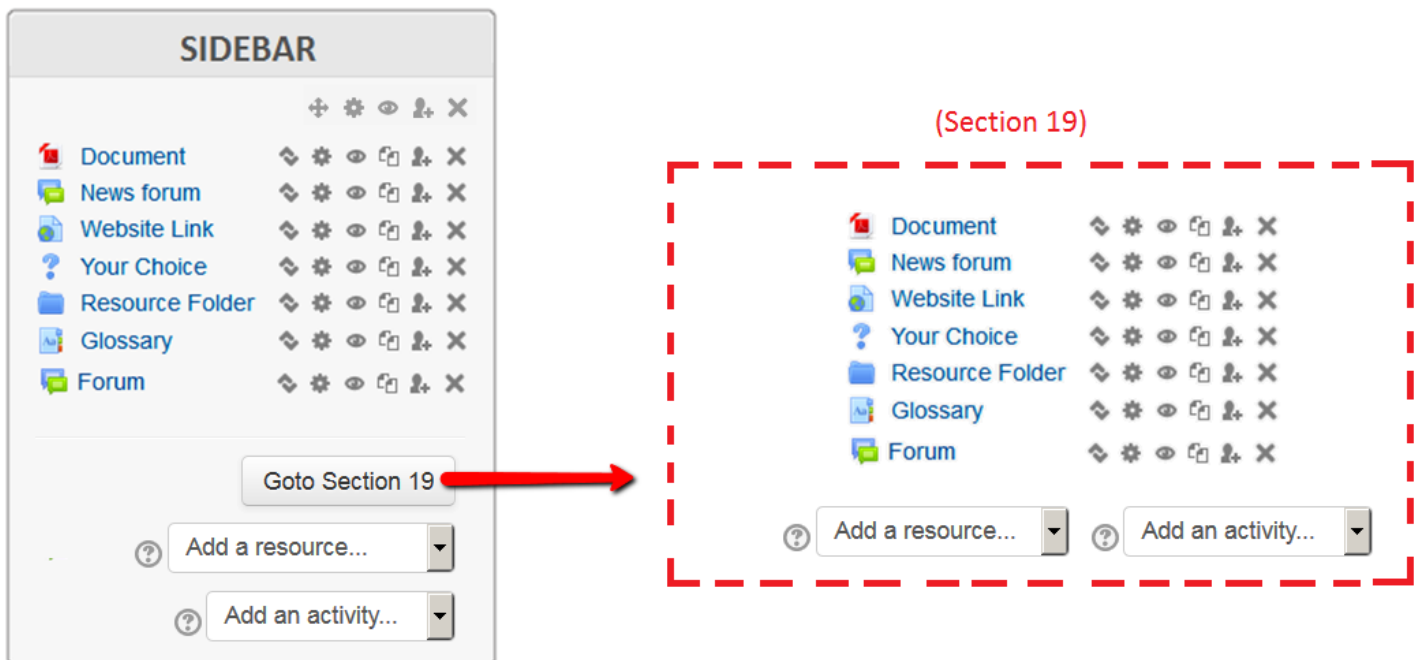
SIDEBAR

Document
News forum
Website Link
Your Choice
Resource Folder
Glossary
Forum

Goto Section 19

Add a resource...

Add an activity...

(Section 19)

Document
News forum
Website Link
Your Choice
Resource Folder
Glossary
Forum

Add a resource...

Add an activity...